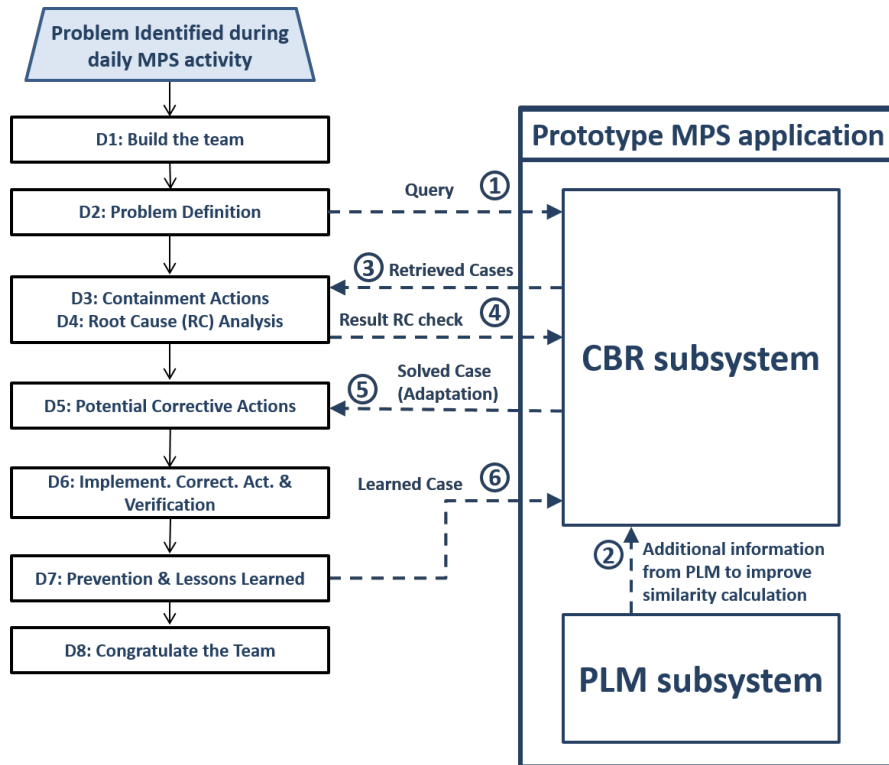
Problem Identified during daily MPS activity

D1: Build the team

D2: Problem Definition

D3: Containment Actions
D4: Root Cause (RC) Analysis

D5: Potential Corrective Actions

D6: Implement. Correct. Act. & Verification

D7: Prevention & Lessons Learned

D8: Congratulate the Team

Query ①

③ Retrieved Cases

Result RC check ④

Solved Case (Adaptation) ⑤

Learned Case ⑥

Prototype MPS application

CBR subsystem

② Additional information from PLM to improve similarity calculation

PLM subsystem